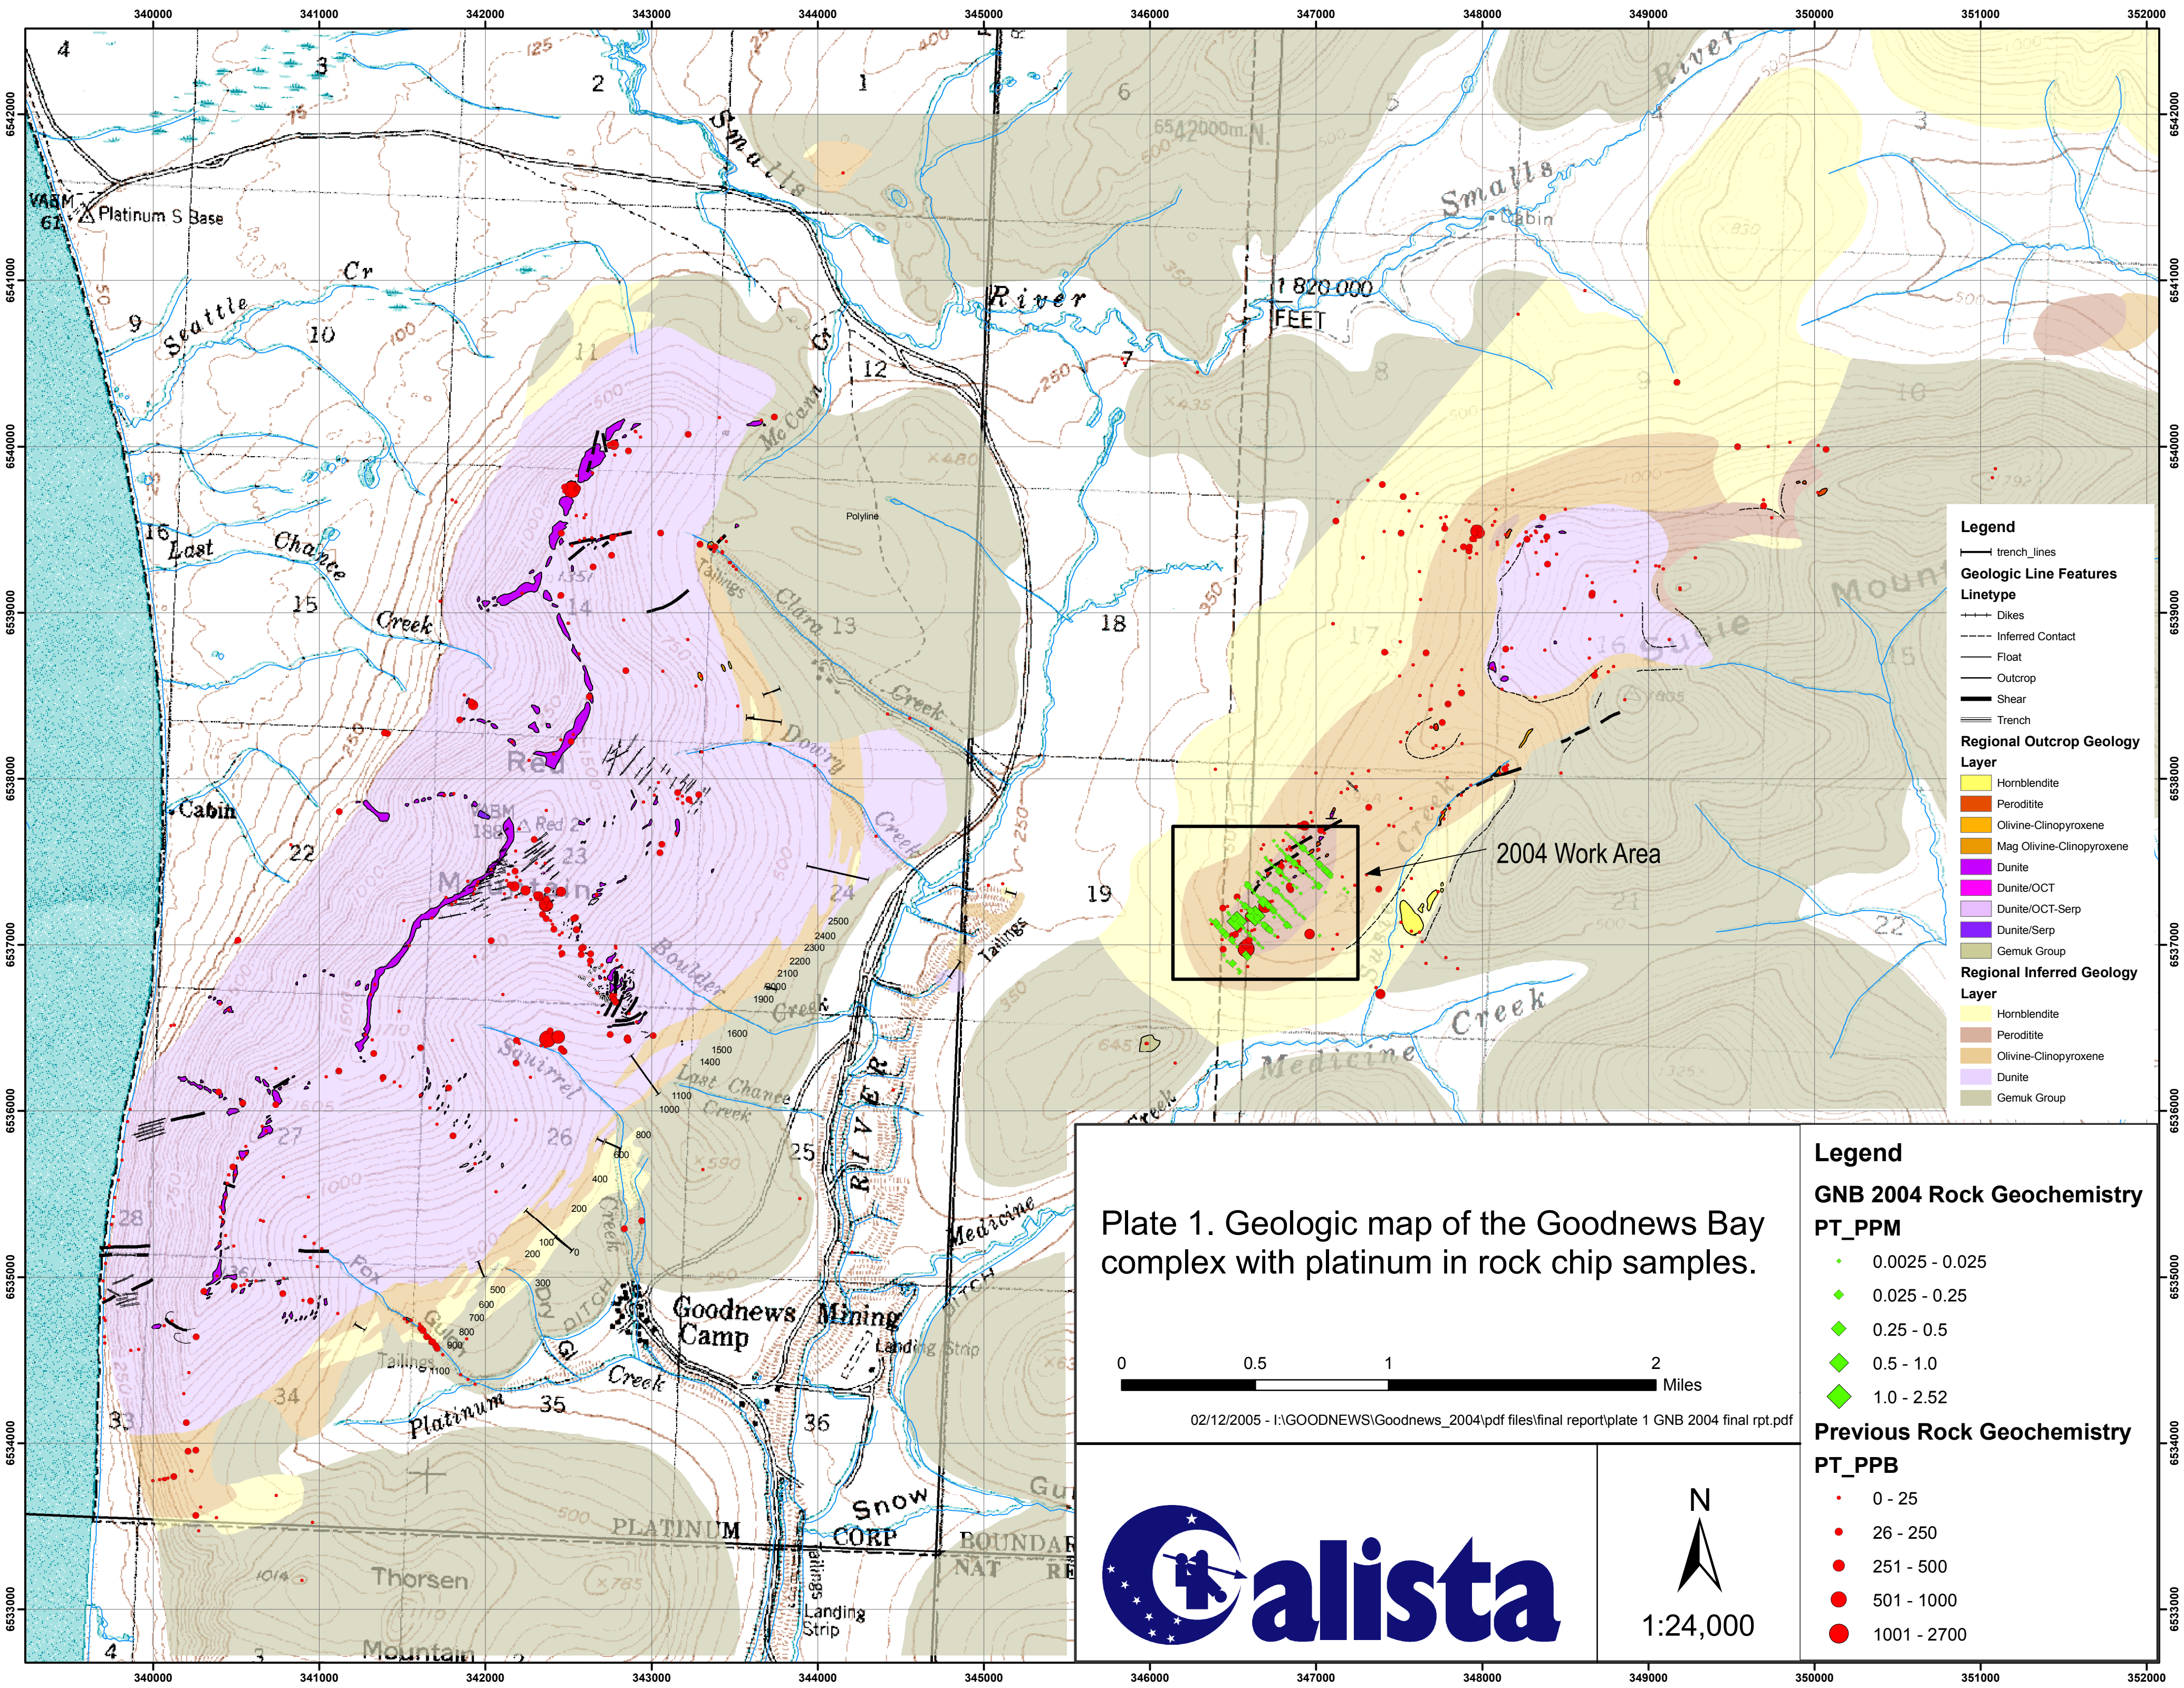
340000 341000 342000 343000 344000 345000 346000 347000 348000 349000 350000 351000 352000

6542000 6541000 6540000 6539000 6538000 6537000 6536000 6535000 6534000 6533000

4 3 2 1 6 5 4 3

Smalls River

6542000m.N.

VABM 61 Platinum S Base

Cr Seattle 9 10 11 12 7 8 9 10

River

1 820 000 FEET

Smalls Cabin

McCann Cr

16 Last Chance 15 Creek 14 13 18 17 16 15

Polyline

Tailings Clara Creek

Dowry Creek

Mount Gossie

Red Mountain

Cabin

VABM 1860 Red 2 23

22 24 19 20 21 22

2004 Work Area

Tailings

2500 2400 2300 2200 2100 2000 1900

Boulder Creek

1600 1500 1400 1100 1000

Last Chance Creek

Squirrel

Medicine Creek

Creek

RIVER

27 26 25

800 600 400 200 100 0

28

Fox

Gulch

500 600 700 800 900 1100

Tailings

Dry Gl

DITCH

Goodnews Mining Camp

Creek

Landing Strip

Medicine

DITCH

33 34 Platinum 35 36

PLATINUM CORP

Snow

BOUNDARY NAT

Thorsen Mountain

Tailings Landing Strip

4 3 2

Legend
trench_lines
Geologic Line Features
Linetype
Dikes
Inferred Contact
Float
Outcrop
Shear
Trench
Regional Outcrop Geology
Layer
Hornblendite
Peroditite
Olivine-Clinopyroxene
Mag Olivine-Clinopyroxene
Dunite
Dunite/OCT
Dunite/OCT-Serp
Dunite/Serp
Gemuk Group
Regional Inferred Geology
Layer
Hornblendite
Peroditite
Olivine-Clinopyroxene
Dunite
Gemuk Group

Plate 1. Geologic map of the Goodnews Bay complex with platinum in rock chip samples.

0 0.5 1 2 Miles

02/12/2005 - I:\GOODNEWS\Goodnews_2004\pdf files\final report\plate 1 GNB 2004 final rpt.pdf

Calista

N

1:24,000

Legend
GNB 2004 Rock Geochemistry
PT_PPM
0.0025 - 0.025
0.025 - 0.25
0.25 - 0.5
0.5 - 1.0
1.0 - 2.52
Previous Rock Geochemistry
PT_PPB
0 - 25
26 - 250
251 - 500
501 - 1000
1001 - 2700